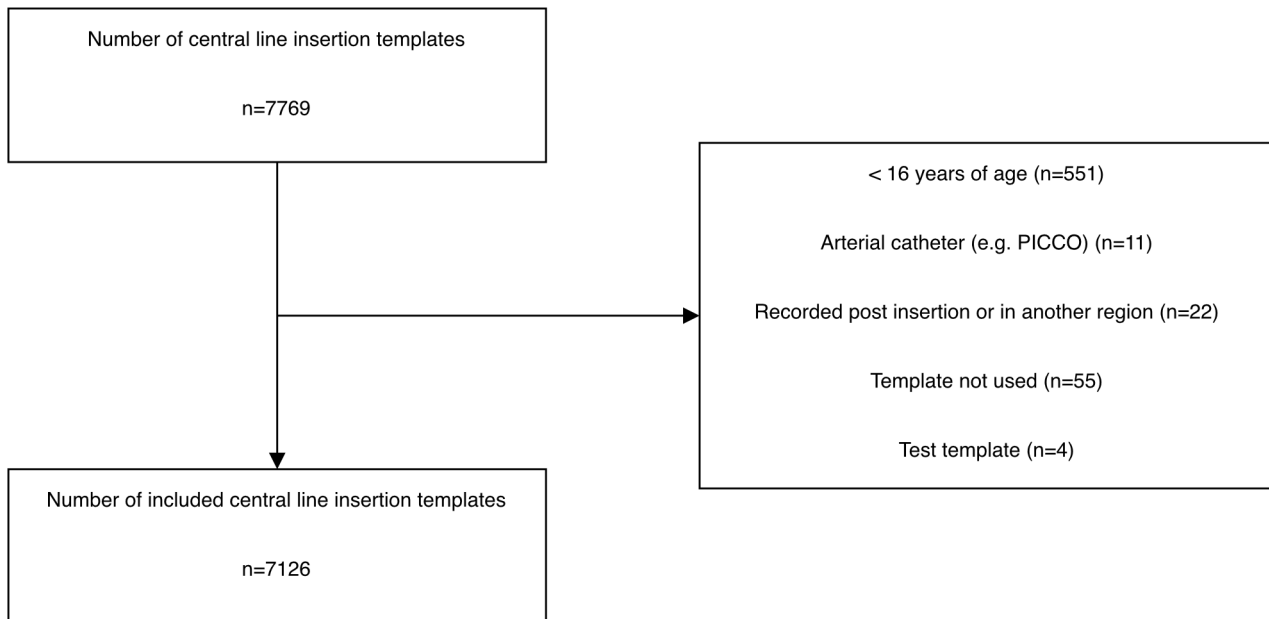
Number of central line insertion templates

n=7769

< 16 years of age (n=551)

Arterial catheter (e.g. PICCO) (n=11)

Recorded post insertion or in another region (n=22)

Template not used (n=55)

Test template (n=4)

Number of included central line insertion templates

n=7126